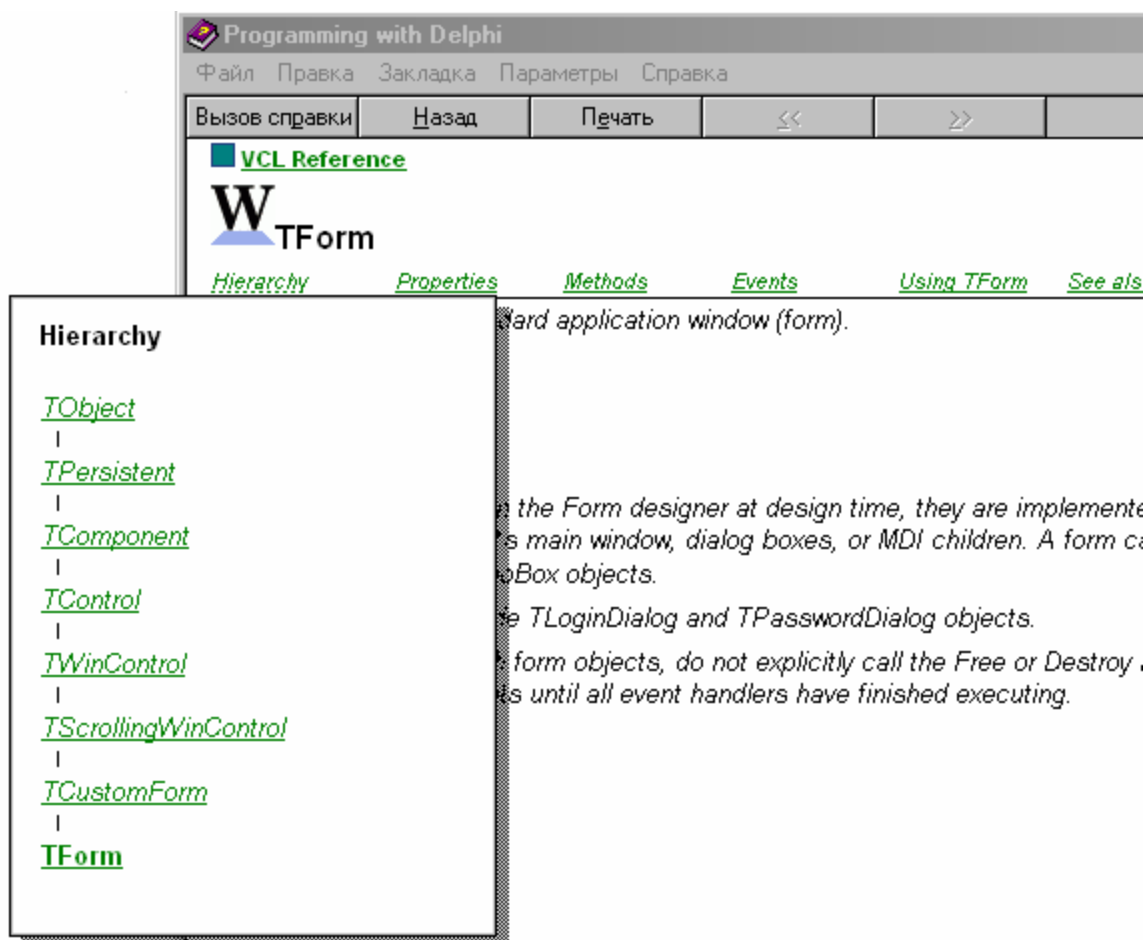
Programming with Delphi

Файл Правка Закладка Параметры Справка

Вызов справки Назад Печать << >>

VCL Reference

W TForm

Hierarchy Properties Methods Events Using TForm See als

Hierarchy

TObject
|
TPersistent
|
TComponent
|
TControl
|
TWinControl
|
TScrollingWinControl
|
TCustomForm
|
TForm

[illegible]dard application window (form).

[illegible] the Form designer at design time, they are implemente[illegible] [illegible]s main window, dialog boxes, or MDI children. A form ca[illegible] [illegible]oBox objects.

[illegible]e TLoginDialog and TPasswordDialog objects.

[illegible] form objects, do not explicitly call the Free or Destroy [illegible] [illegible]s until all event handlers have finished executing.